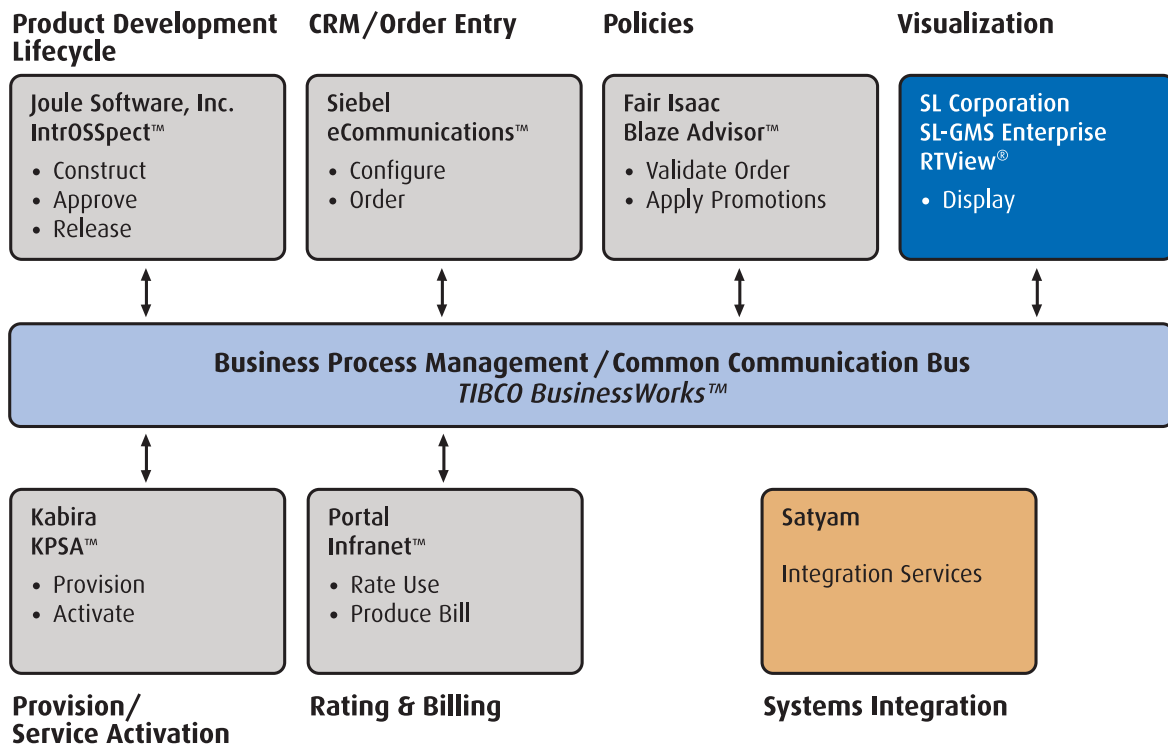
Product Development Lifecycle

Joule Software, Inc.
IntrOSSpect™
• Construct
• Approve
• Release

CRM/Order Entry

Siebel
eCommunications™
• Configure
• Order

Policies

Fair Isaac
Blaze Advisor™
• Validate Order
• Apply Promotions

Visualization

SL Corporation
SL-GMS Enterprise
RTView®
• Display

Business Process Management / Common Communication Bus
TIBCO BusinessWorks™

Kabira
KPSA™
• Provision
• Activate

Provision/ Service Activation

Portal
Infranet™
• Rate Use
• Produce Bill

Rating & Billing

Satyam

Integration Services

Systems Integration